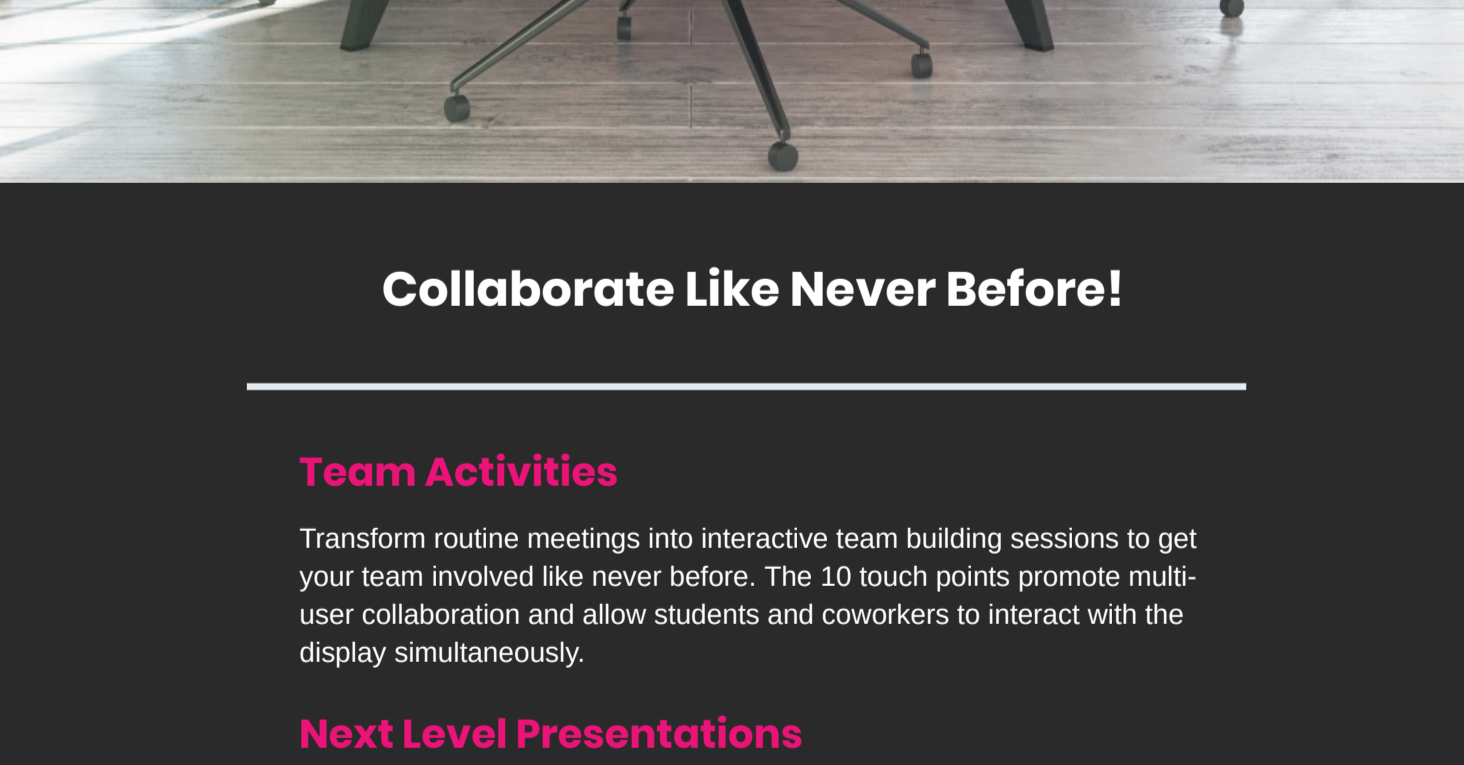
Collaborate Like Never Before!

Team Activities

Transform routine meetings into interactive team building sessions to get your team involved like never before. The 10 touch points promote multi-user collaboration and allow students and coworkers to interact with the display simultaneously.

Next Level Presentations